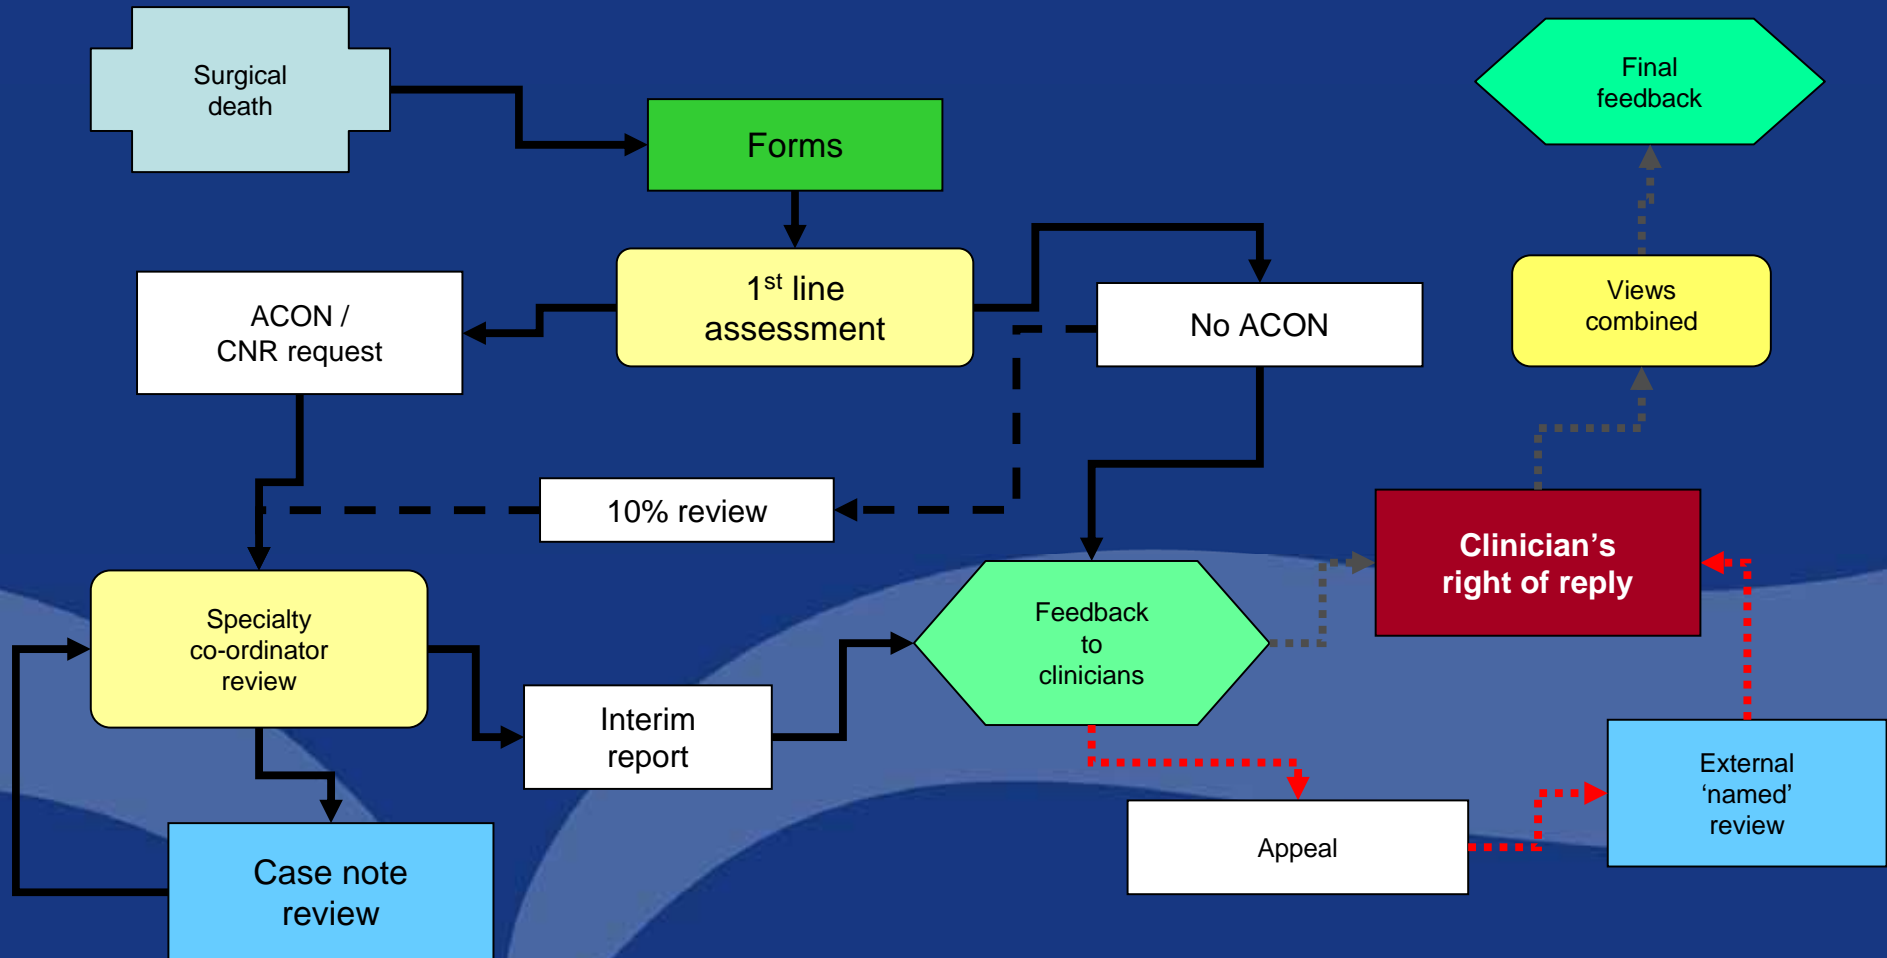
Surgical death

Forms

1$^{st}$ line assessment

ACON / CNR request

No ACON

Final feedback

Views combined

10% review

Clinician’s right of reply

Specialty co-ordinator review

Feedback to clinicians

Interim report

Case note review

Appeal

External ‘named’ review